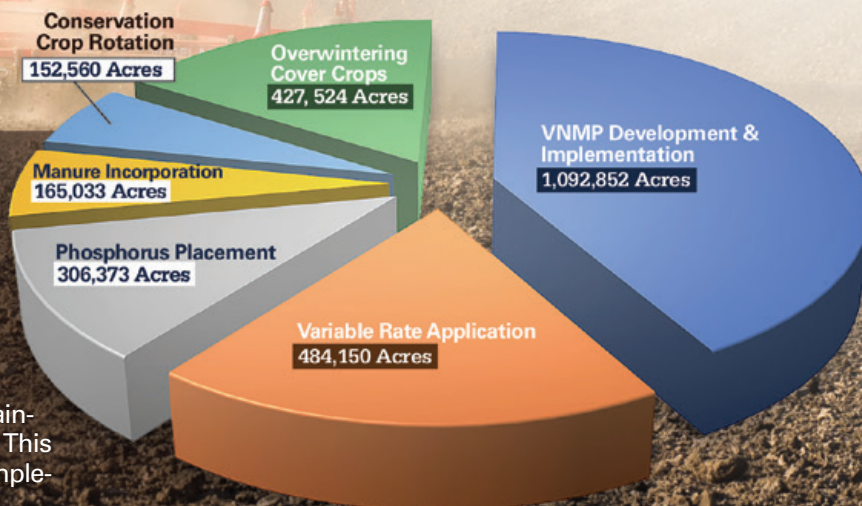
Conservation Crop Rotation
152,560 Acres

Overwintering Cover Crops
427, 524 Acres

VNMP Development & Implementation
1,092,852 Acres

Manure Incorporation
165,033 Acres

Phosphorus Placement
306,373 Acres

Variable Rate Application
484,150 Acres

ain-
This
mple-